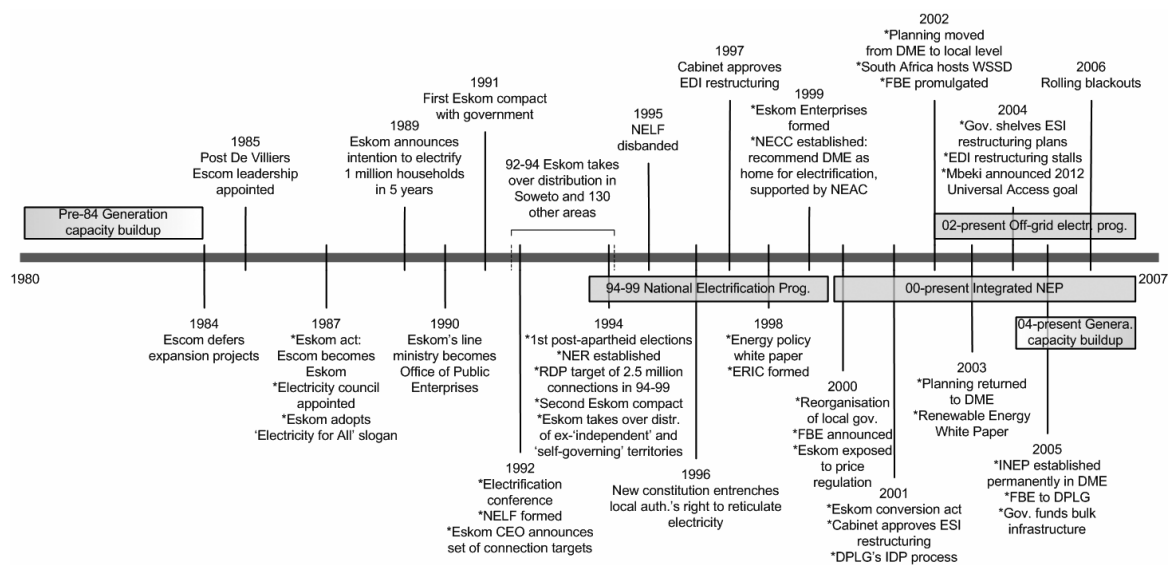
2002
*Planning moved from DME to local level
*South Africa hosts WSSD
*FBE promulgated

1997
Cabinet approves EDI restructuring

2006
Rolling blackouts

1991
First Eskom compact with government

1995
NELF disbanded

1999
*Eskom Enterprises formed
*NECC established: recommend DME as home for electrification, supported by NEAC

2004
*Gov. shelves ESI restructuring plans
*EDI restructuring stalls
*Mbeki announced 2012 Universal Access goal

1985
Post De Villiers Escom leadership appointed

1989
Eskom announces intention to electrify 1 million households in 5 years

92-94 Eskom takes over distribution in Soweto and 130 other areas

Pre-84 Generation capacity buildup

02-present Off-grid electr. prog.

1980

2007

94-99 National Electrification Prog.

00-present Integrated NEP

1984
Escom defers expansion projects

1987
*Eskom act: Escom becomes Eskom
*Electricity council appointed
*Eskom adopts 'Electricity for All' slogan

1990
Eskom's line ministry becomes Office of Public Enterprises

1994
*1st post-apartheid elections
*NER established
*RDP target of 2.5 million connections in 94-99
*Second Eskom compact
*Eskom takes over distr. of ex-'independent' and 'self-governing' territories

1998
*Energy policy white paper
*ERIC formed

04-present Genera. capacity buildup

2003
*Planning returned to DME
*Renewable Energy White Paper

2000
*Reorganisation of local gov.
*FBE announced
*Eskom exposed to price regulation

2005
*INEP established permanently in DME
*FBE to DPLG
*Gov. funds bulk infrastructure

1992
*Electrification conference
*NELF formed
*Eskom CEO announces set of connection targets

1996
New constitution entrenches local auth.'s right to reticulate electricity

2001
*Eskom conversion act
*Cabinet approves ESI restructuring
*DPLG's IDP process